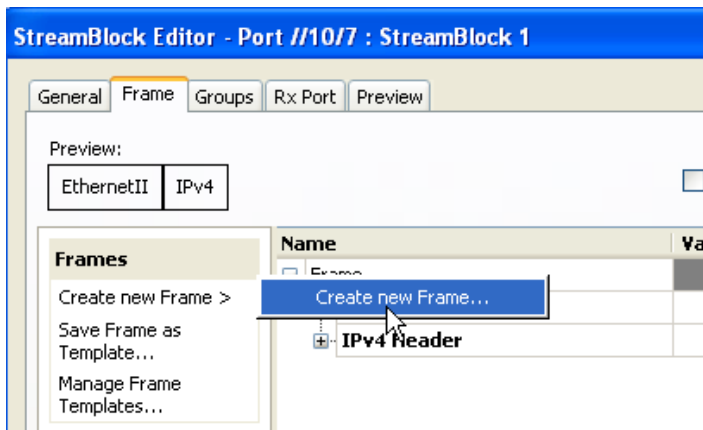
StreamBlock Editor - Port //10/7 : StreamBlock 1

General | Frame | Groups | Rx Port | Preview

Preview:

EthernetII | IPv4

Frames

Create new Frame >

Save Frame as Template...

Manage Frame Templates...

Name | Va

Frame

Create new Frame...

IPv4 Header